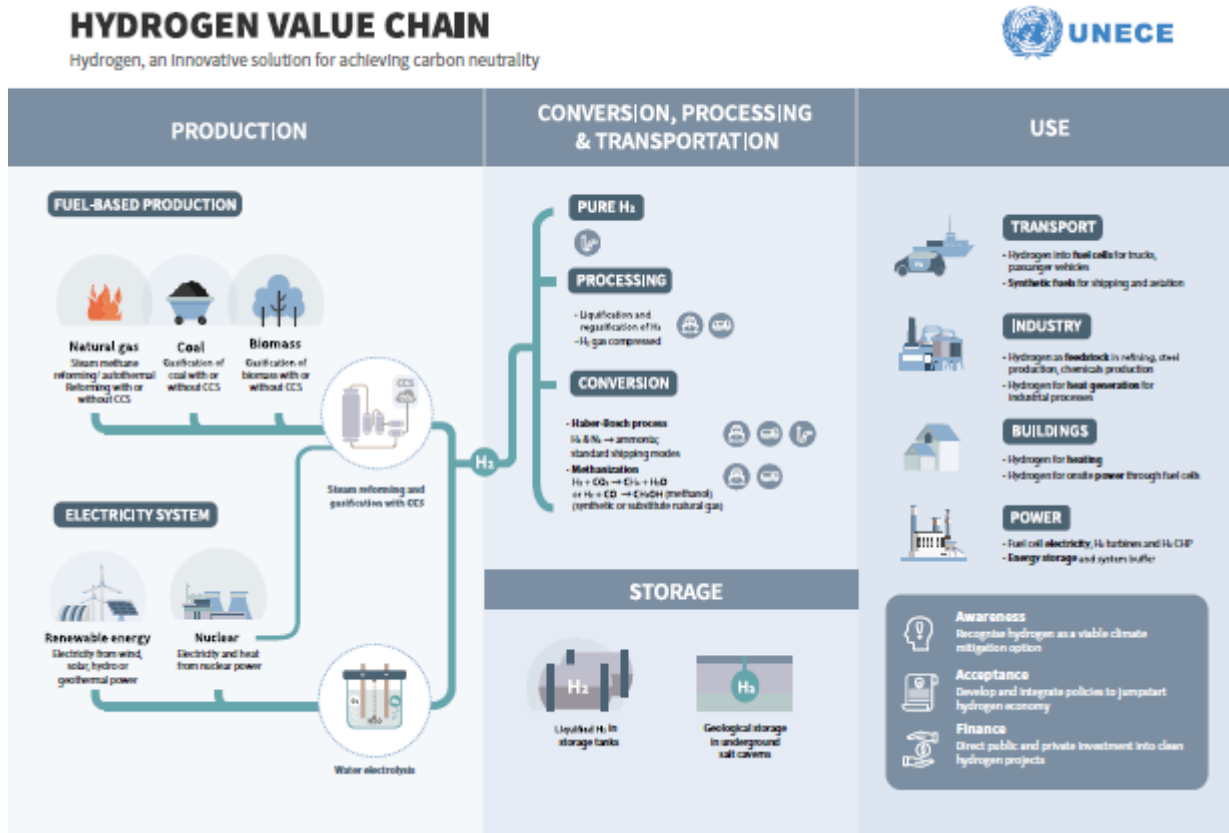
HYDROGEN VALUE CHAIN

Hydrogen, an innovative solution for achieving carbon neutrality

UNECE

PRODUCTION

FUEL-BASED PRODUCTION

Natural gas
Steam methane reforming/ autothermal Reforming with or without CCS

Coal
Gasification of coal with or without CCS

Biomass
Gasification of biomass with or without CCS

CCS

Steam reforming and gasification with CCS

ELECTRICITY SYSTEM

Renewable energy
Electricity from wind, solar, hydro or geothermal power

Nuclear
Electricity and heat from nuclear power

Water electrolysis

$H_2$

CONVERSION, PROCESSING & TRANSPORTATION

PURE $H_2$

PROCESSING

- Liquification and regasification of $H_2$
- $H_2$ gas compressed

CONVERSION

- Haber-Bosch process
$H_2$ & $N_2$ → ammonia; standard shipping modes
- Methanization
$H_2 + CO_2 → CH_4 + H_2O$
or $H_2 + CO → CH_3OH$ (methanol)
(synthetic or substitute natural gas)

STORAGE

$H_2$
Liquified $H_2$ in storage tanks

$H_2$
Geological storage in underground salt caverns

USE

TRANSPORT
- Hydrogen into fuel cells for trucks, passenger vehicles
- Synthetic fuels for shipping and aviation

INDUSTRY
- Hydrogen as feedstock in refining, steel production, chemicals production
- Hydrogen for heat generation for industrial processes

BUILDINGS
- Hydrogen for heating
- Hydrogen for onsite power through fuel cells

POWER
- Fuel cell electricity, $H_2$ turbines and $H_2$ CHP
- Energy storage and system buffer

Awareness
Recognise hydrogen as a viable climate mitigation option

Acceptance
Develop and integrate policies to jumpstart hydrogen economy

Finance
Direct public and private investment into clean hydrogen projects